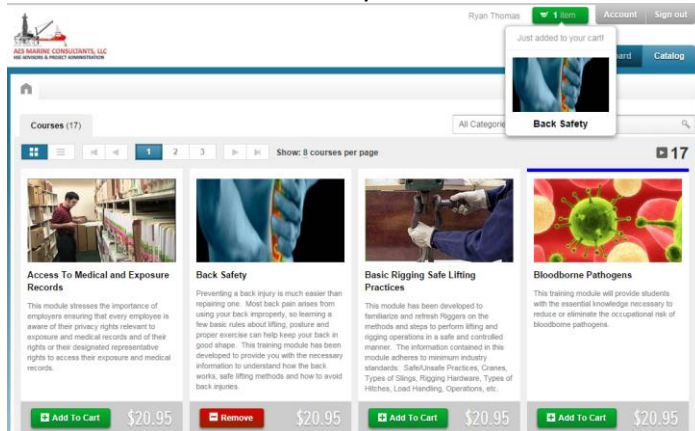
AES MARINE CONSULTANTS, LLC
HSE ADVISORS & PROJECT ADMINISTRATION

Ryan Thomas 1 item Account Sign out

Just added to your cart!

Back Safety

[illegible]oard Catalog

Courses (17)

All Categori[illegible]

1 2 3

Show: 8 courses per page

17

Access To Medical and Exposure Records

This module stresses the importance of employers ensuring that every employee is aware of their privacy rights relevant to exposure and medical records and of their rights or their designated representative rights to access their exposure and medical records.

Add To Cart $20.95

Back Safety

Preventing a back injury is much easier than repairing one. Most back pain arises from using your back improperly, so learning a few basic rules about lifting, posture and proper exercise can help keep your back in good shape. This training module has been developed to provide you with the necessary information to understand how the back works, safe lifting methods and how to avoid back injuries.

Remove $20.95

Basic Rigging Safe Lifting Practices

This module has been developed to familiarize and refresh Riggers on the methods and steps to perform lifting and rigging operations in a safe and controlled manner. The information contained in this module adheres to minimum industry standards: Safe/Unsafe Practices, Cranes, Types of Slings, Rigging Hardware, Types of Hitches, Load Handling, Operations, etc.

Add To Cart $20.95

Bloodborne Pathogens

This training module will provide students with the essential knowledge necessary to reduce or eliminate the occupational risk of bloodborne pathogens.

Add To Cart $20.95